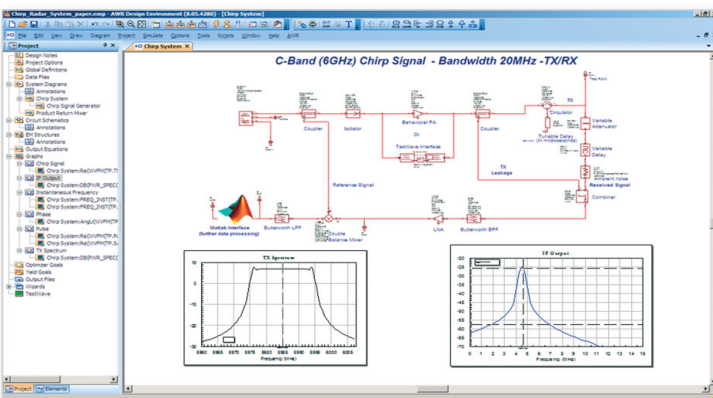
Chirp_Radar_System_paper.emp - AWR Design Environment (8.05.4280) - [Chirp System]

File Edit View Draw Diagram Project Simulate Options Tools Scripts Window Help AWR

Project

Chirp System

Design Notes
Project Options
Global Definitions
Data Files
System Diagrams
Annotations
Chirp System
Chirp Signal Generator
Product Return Mixer
Circuit Schematics
Annotations
EM Structures
Annotations
Output Equations
Graphs
Chirp Signal
Chirp System:Re(V(VPH(TP.T
IF Output
Chirp System:DB(PWR_SPEC(
Instantaneous Frequency
Chirp System:FREQ_INST(TP
Chirp System:FREQ_INST(TP
Phase
Chirp System:Ang(V(VPH(TP
Pulse
Chirp System:Re(V(VPH(TP.T
Chirp System:Re(V(VPH(TP.S
TX Spectrum
Chirp System:DB(PWR_SPEC(
Optimizer Goals
Yield Goals
Output Files
Wizards
TestWave

Project Elements

C-Band (6GHz) Chirp Signal - Bandwidth 20MHz -TX/RX

Coupler
Isolator
Behavioral PA
Or
TestWave Interface
Coupler
TX
Circulator
Variable Attenuator
Tunable Delay
Variable Delay
TX Leakage
Ambient noise
Received Signal
Combiner
Reference Signal
Matlab Interface (further data processing)
Butterworth LPF
Double Balance Mixer
LNA
Butterworth BPF

TX Spectrum
5960 5965 5970 5975 5980 5985 5990 5995 6000 6005
Frequency (MHz)

IF Output
-20 -25 -30 -35 -40 -45 -50 -55 -60 -65 -70
0 1 2 3 4 5 6 7 8 9 10 11 12 13 14 15
Frequency (MHz)